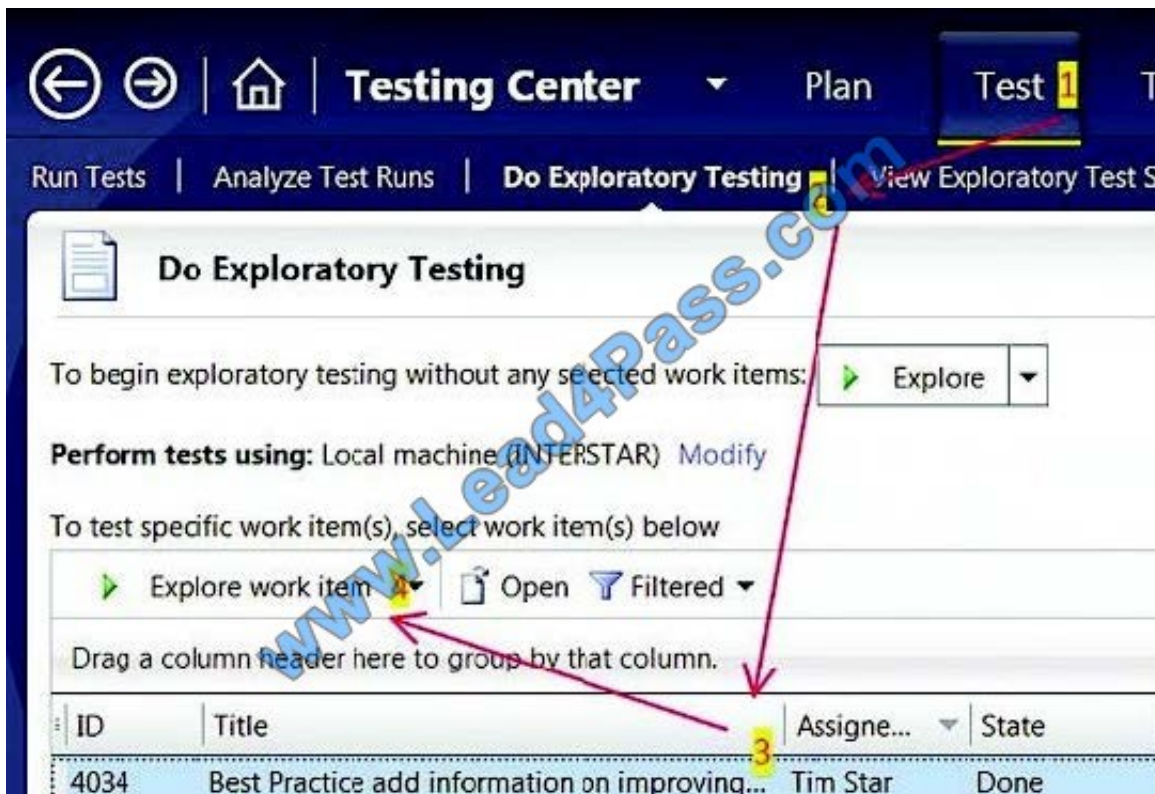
Testing Center Plan Test 1 T

Run Tests | Analyze Test Runs | Do Exploratory Testing 2 | View Exploratory Test S

www.Lead4Pass.com

Do Exploratory Testing

To begin exploratory testing without any selected work items: Explore

Perform tests using: Local machine (INTERSTAR) Modify

To test specific work item(s), select work item(s) below

Explore work item 4 Open Filtered

Drag a column header here to group by that column.

| ID | Title | Assigne... | State |
|---|---|---|---|
| 4034 | Best Practice add information on improving... | Tim Star | Done |

3